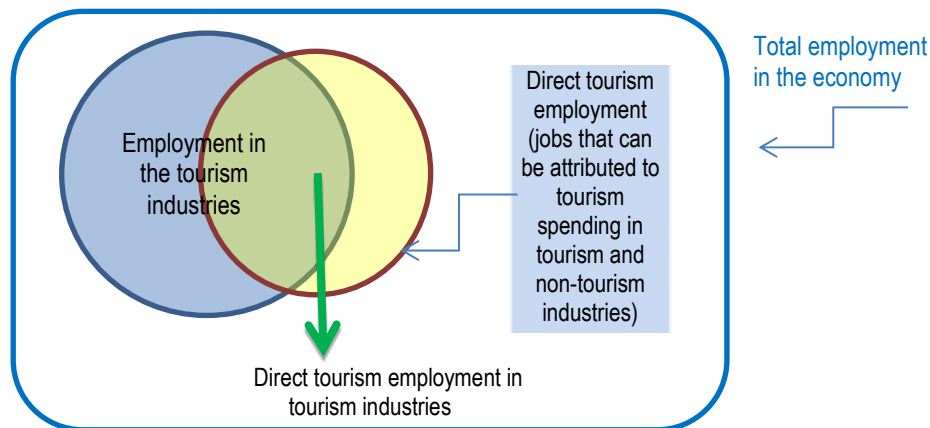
Total employment in the economy

Employment in the tourism industries

Direct tourism employment (jobs that can be attributed to tourism spending in tourism and non-tourism industries)

Direct tourism employment in tourism industries